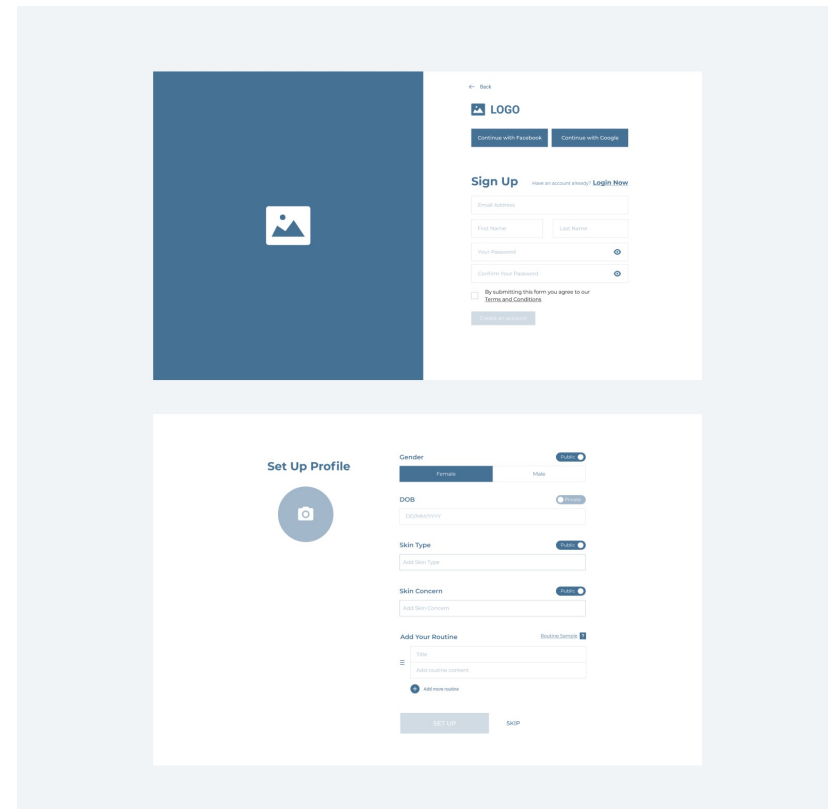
← Back

LOGO

Continue with Facebook

Continue with Google

Sign Up

Have an account already? Login Now

Email Address

First Name

Last Name

Your Password

Confirm Your Password

By submitting this form you agree to our Terms and Conditions

Create an account

Set Up Profile

Gender

Public

Female

Male

DOB

Private

DD/MM/YYYY

Skin Type

Public

Add Skin Type

Skin Concern

Public

Add Skin Concern

Add Your Routine

Routine Sample ?

Title

Add routine content

Add more routine

SET UP

SKIP